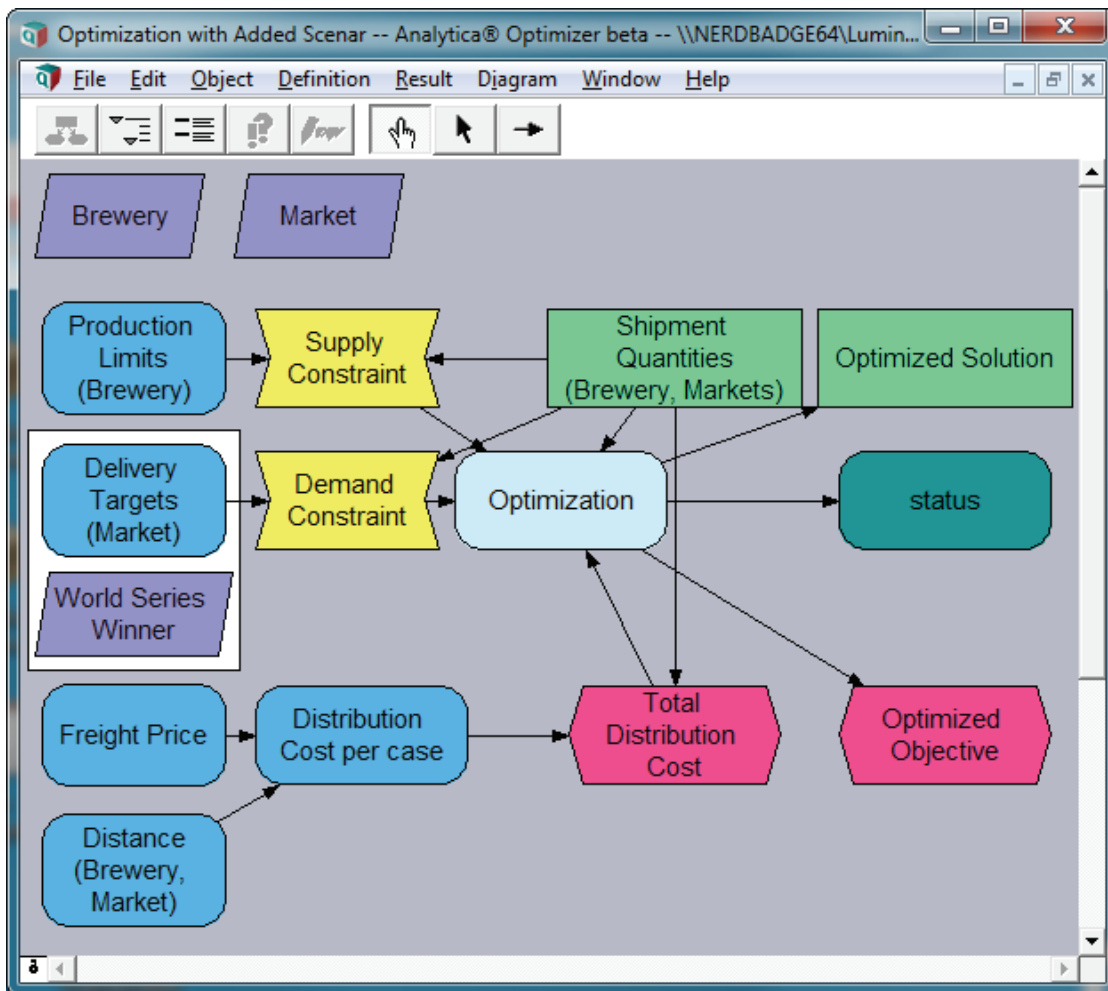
Optimization with Added Scenar -- Analytica® Optimizer beta -- \\NERDBADGE64\Lumin...

File Edit Object Definition Result Diagram Window Help

Brewery

Market

Production Limits (Brewery)

Supply Constraint

Shipment Quantities (Brewery, Markets)

Optimized Solution

Delivery Targets (Market)

Demand Constraint

Optimization

status

World Series Winner

Freight Price

Distribution Cost per case

Total Distribution Cost

Optimized Objective

Distance (Brewery, Market)